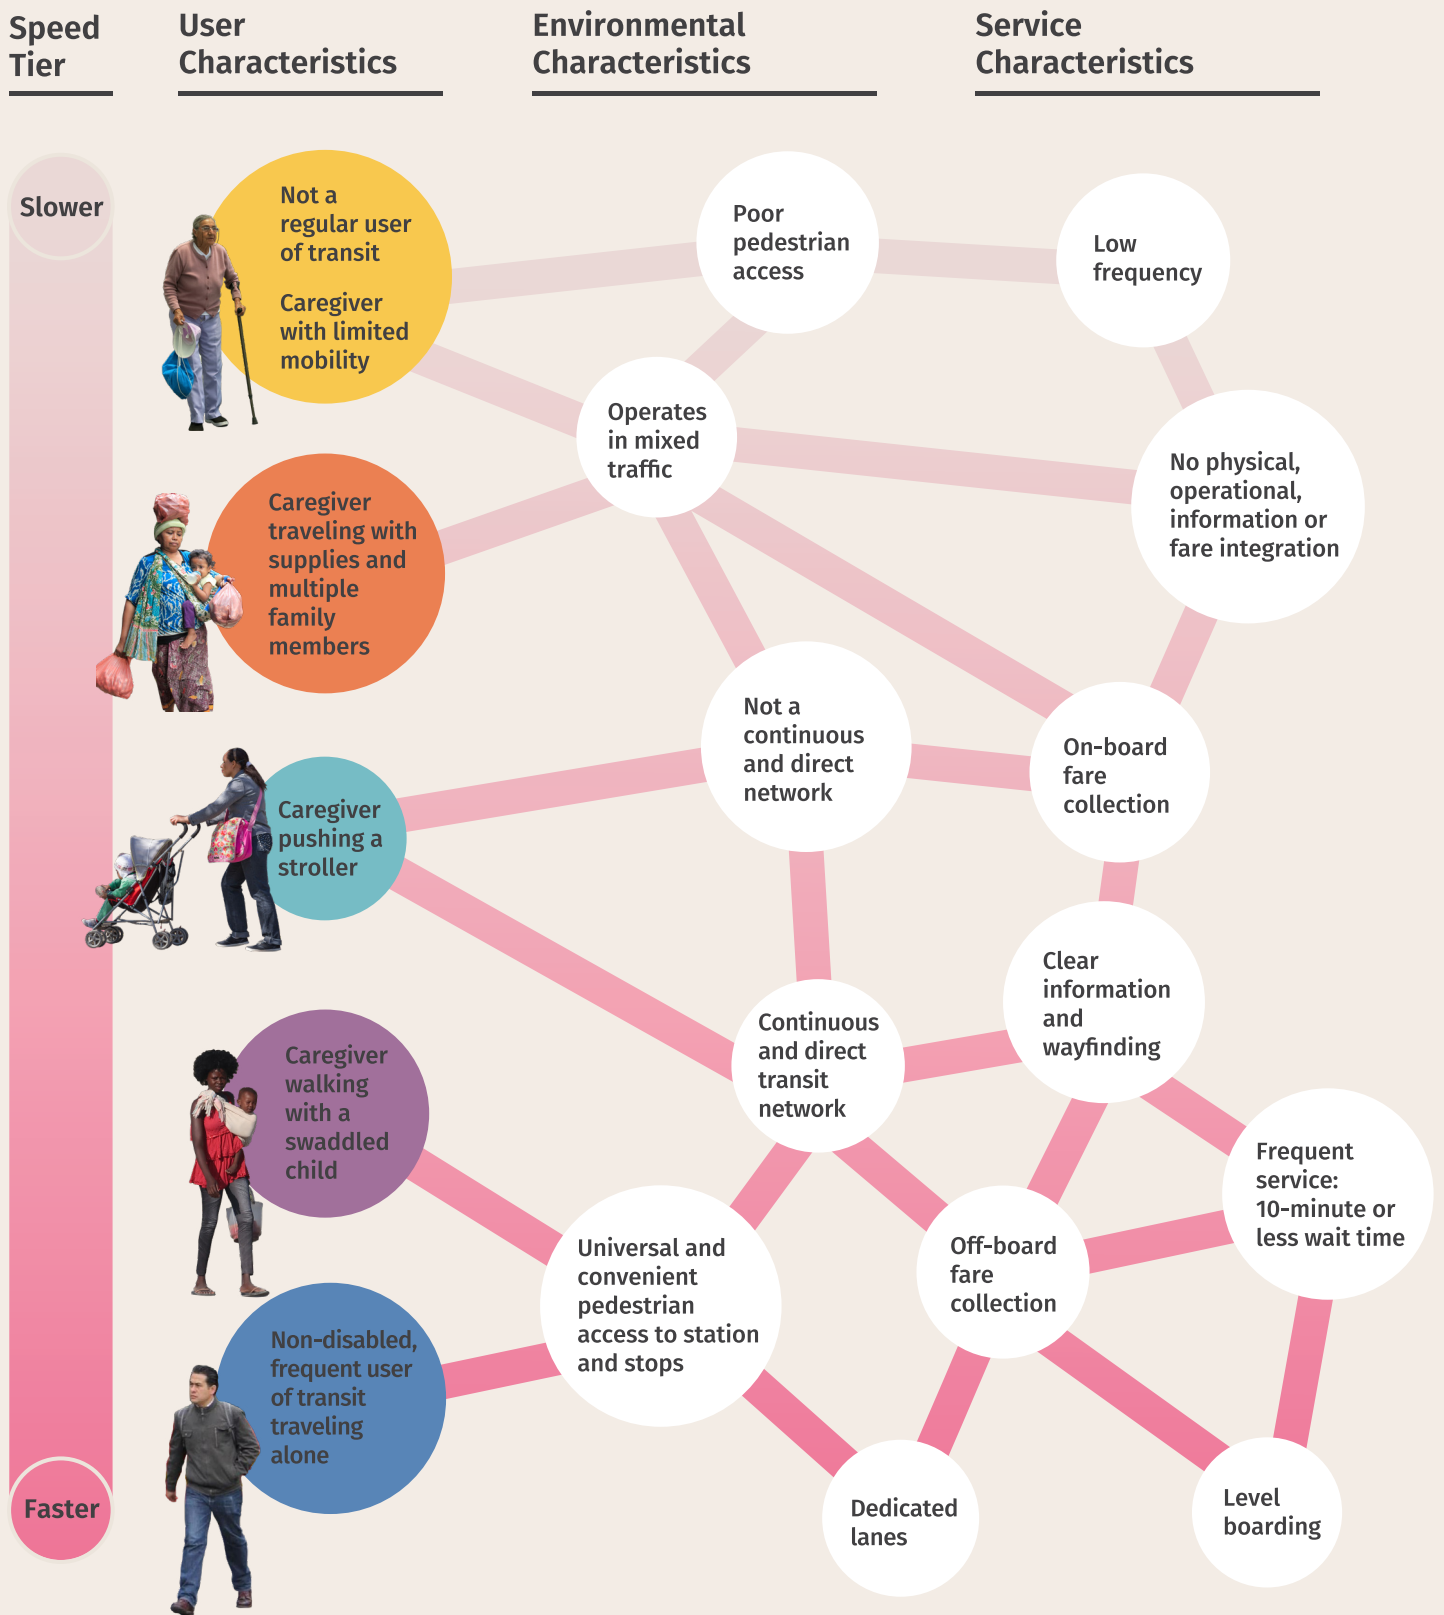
Speed Tier

User Characteristics

Environmental Characteristics

Service Characteristics

Slower

Not a regular user of transit

Caregiver with limited mobility

Poor pedestrian access

Low frequency

Operates in mixed traffic

No physical, operational, information or fare integration

Caregiver traveling with supplies and multiple family members

Not a continuous and direct network

On-board fare collection

Caregiver pushing a stroller

Clear information and wayfinding

Continuous and direct transit network

Caregiver walking with a swaddled child

Frequent service: 10-minute or less wait time

Universal and convenient pedestrian access to station and stops

Off-board fare collection

Non-disabled, frequent user of transit traveling alone

Faster

Dedicated lanes

Level boarding